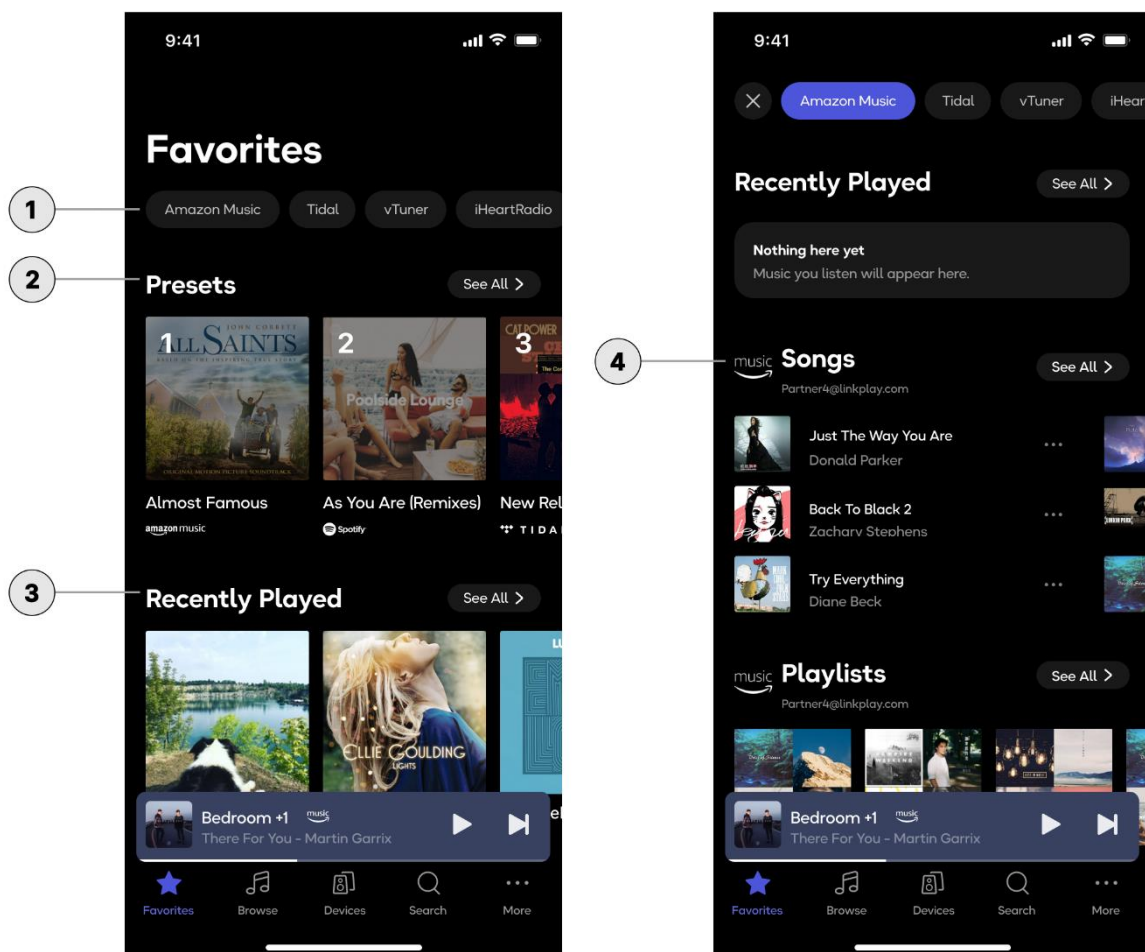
9:41

Favorites

1

Amazon Music Tidal vTuner iHeartRadio

2

Presets See All >

1 JOHN CORBETT ALL SAINTS 2 Poolside Lounge 3 CAT POWER

Almost Famous
amazon music

As You Are (Remixes)
Spotify

New Rel
TIDA

3

Recently Played See All >

ELLIE GOULDING LIGHTS

Bedroom +1 music
There For You - Martin Garrix

Favorites Browse Devices Search More

9:41

Amazon Music Tidal vTuner iHear

Recently Played See All >

Nothing here yet
Music you listen will appear here.

4

music Songs See All >
Partner4@linkplay.com

Just The Way You Are
Donald Parker

Back To Black 2
Zachary Stephens

Try Everything
Diane Beck

music Playlists See All >
Partner4@linkplay.com

Bedroom +1 music
There For You - Martin Garrix

Favorites Browse Devices Search More